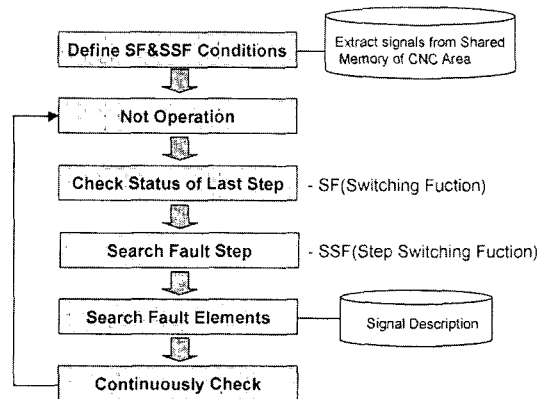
Define SF&SSF Conditions

Extract signals from Shared Memory of CNC Area

Not Operation

Check Status of Last Step

- SF(Switching Fuction)

Search Fault Step

- SSF(Step Switching Fuction)

Search Fault Elements

Signal Description

Continuously Check